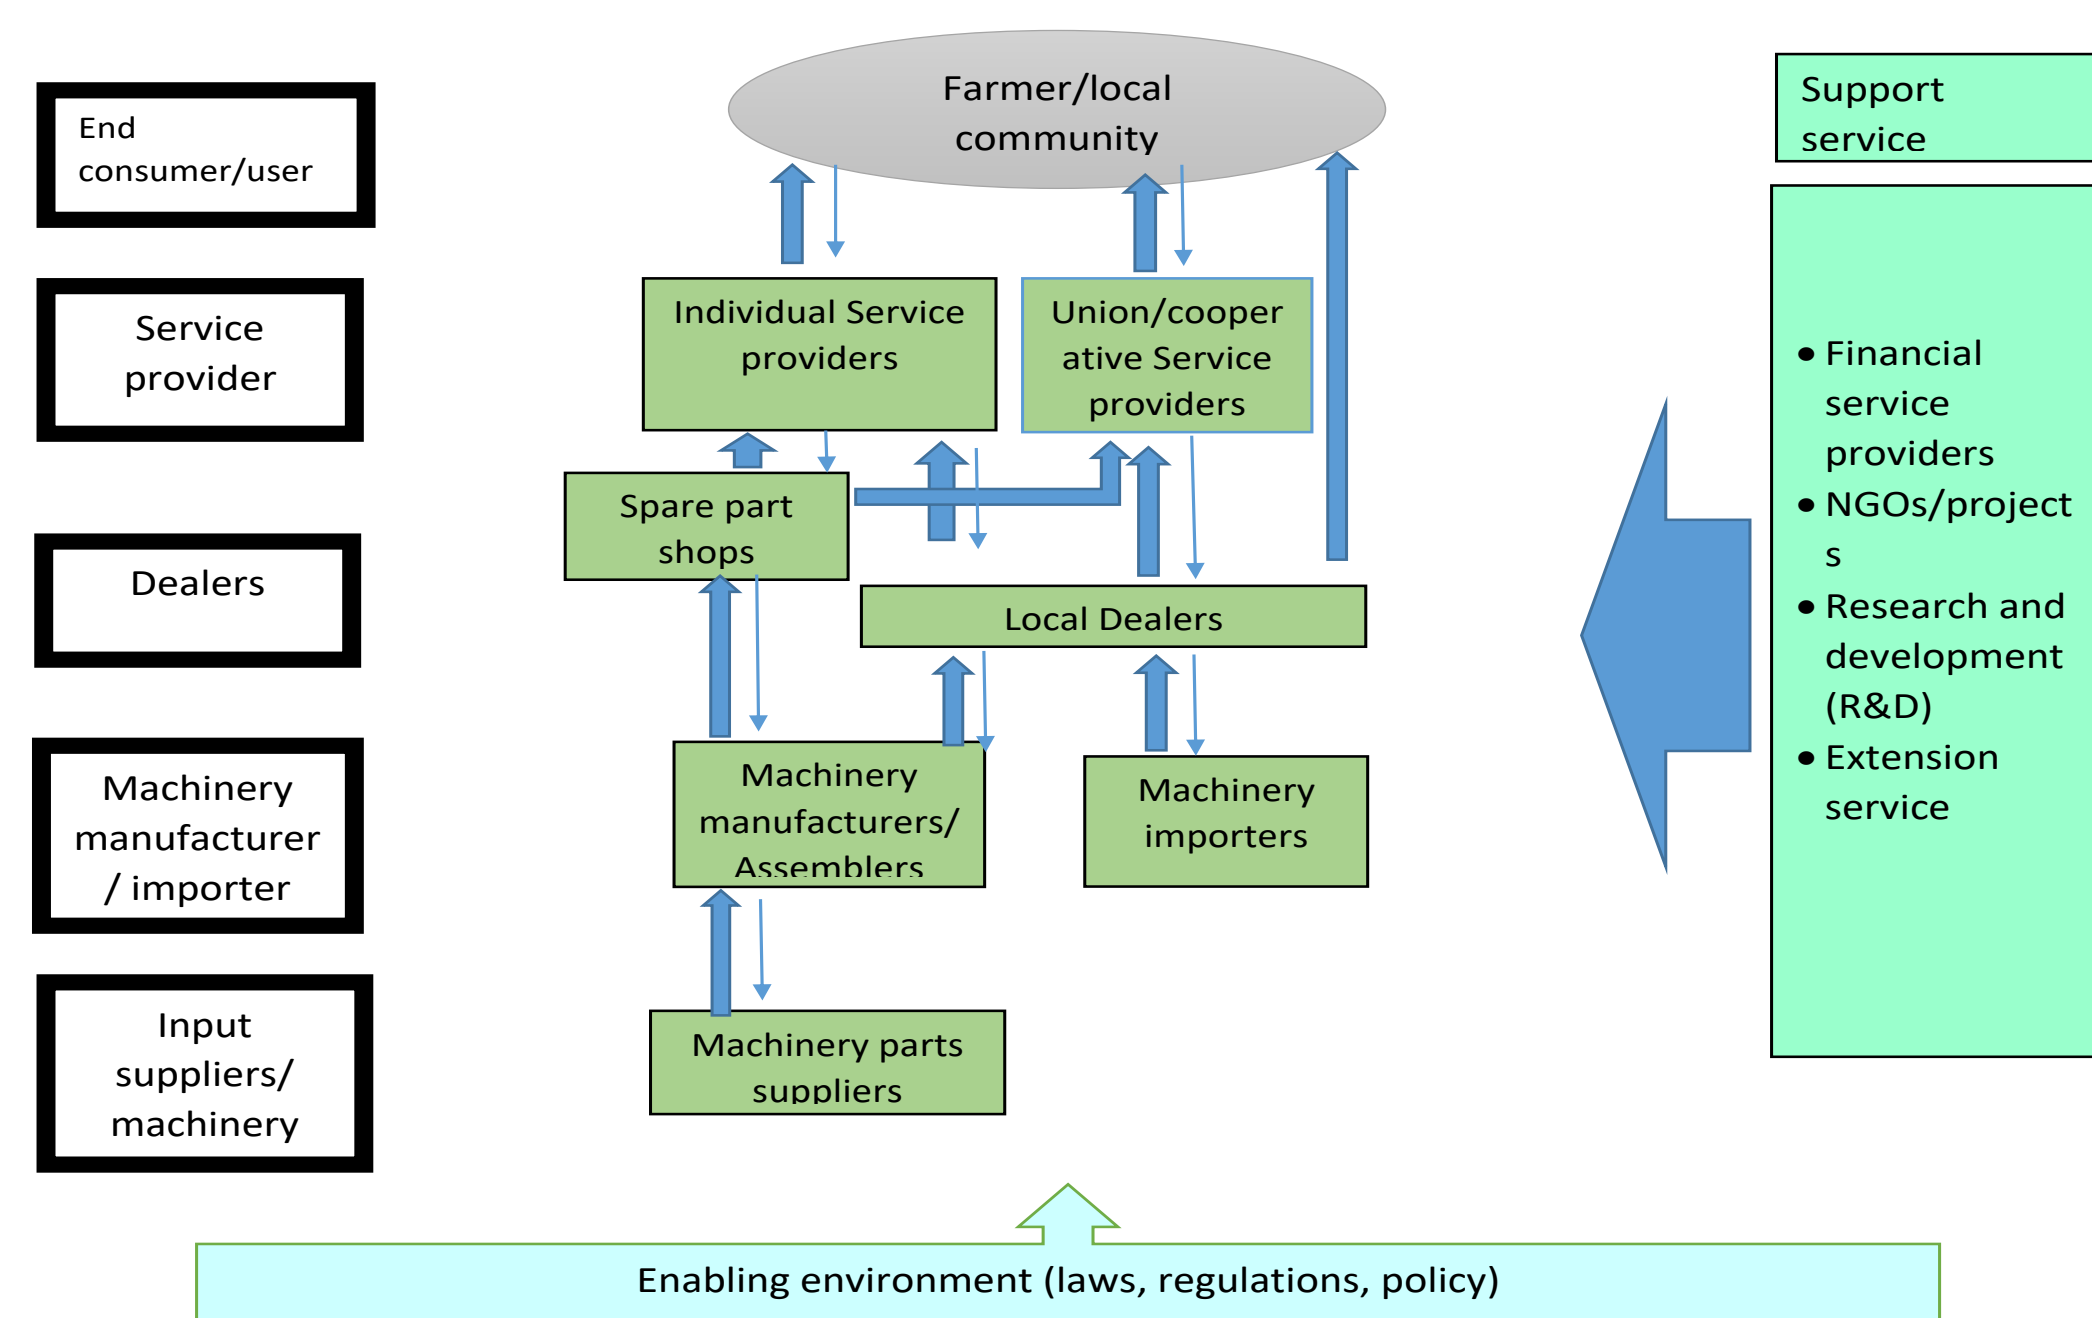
End consumer/user

Service provider

Dealers

Machinery manufacturer / importer

Input suppliers/ machinery

Farmer/local community

Individual Service providers

Union/cooperative Service providers

Spare part shops

Local Dealers

Machinery manufacturers/ Assemblers

Machinery importers

Machinery parts suppliers

Support service

- Financial service providers
- NGOs/projects
- Research and development (R&D)
- Extension service

Enabling environment (laws, regulations, policy)